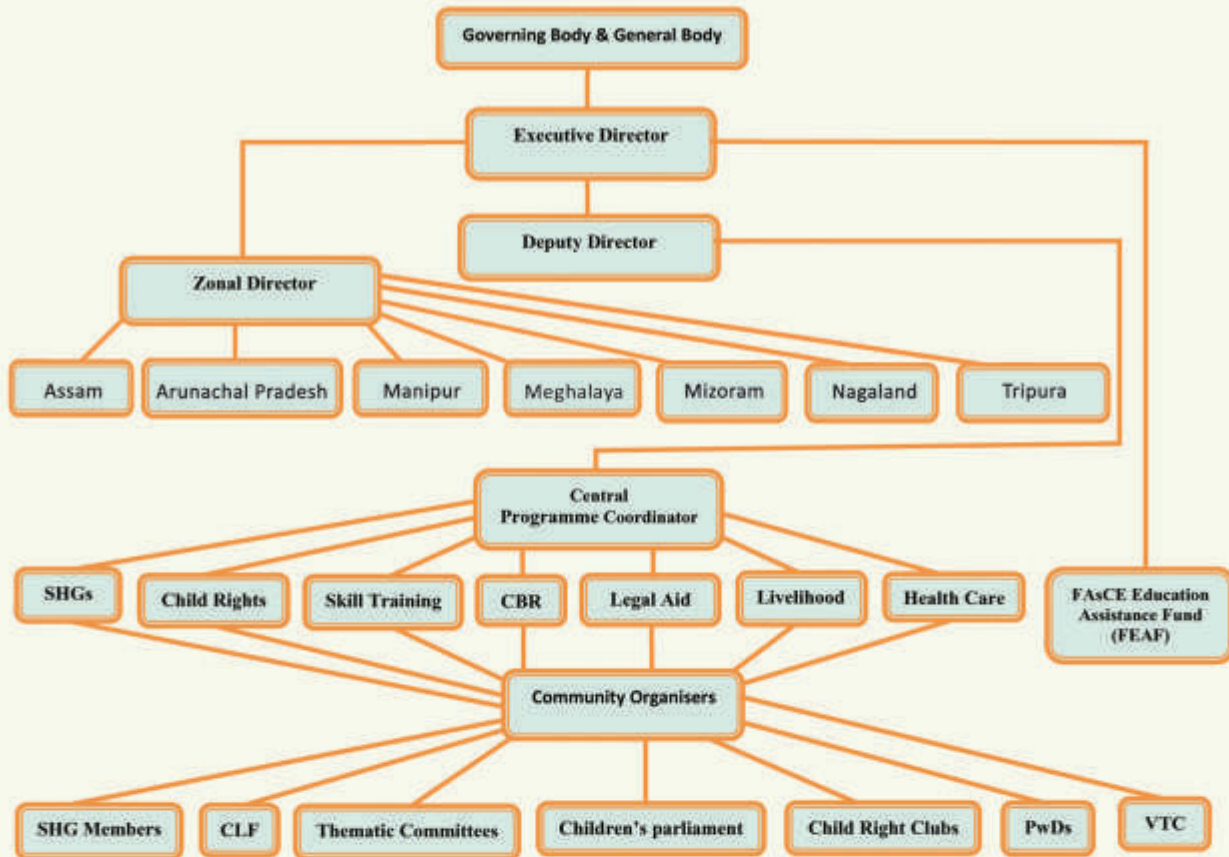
Governing Body & General Body

Executive Director

Deputy Director

Zonal Director

Assam

Arunachal Pradesh

Manipur

Meghalaya

Mizoram

Nagaland

Tripura

Central Programme Coordinator

SHGs

Child Rights

Skill Training

CBR

Legal Aid

Livelihood

Health Care

FAsCE Education Assistance Fund (FEAF)

Community Organisers

SHG Members

CLF

Thematic Committees

Children's parliament

Child Right Clubs

PwDs

VTC